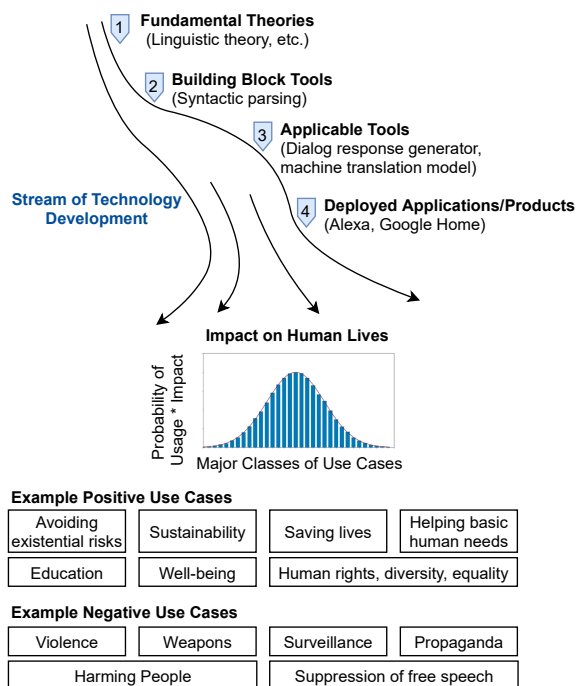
1 Fundamental Theories
(Linguistic theory, etc.)

2 Building Block Tools
(Syntactic parsing)

3 Applicable Tools
(Dialog response generator, machine translation model)

4 Deployed Applications/Products
(Alexa, Google Home)

Stream of Technology Development

Impact on Human Lives

Probability of Usage * Impact

Major Classes of Use Cases

Example Positive Use Cases

| Avoiding existential risks | Sustainability | Saving lives | Helping basic human needs |
|---|---|---|---|
| Education | Well-being | Human rights, diversity, equality | |

Example Negative Use Cases

| Violence | Weapons | Surveillance | Propaganda |
|---|---|---|---|
| Harming People | | Suppression of free speech | |